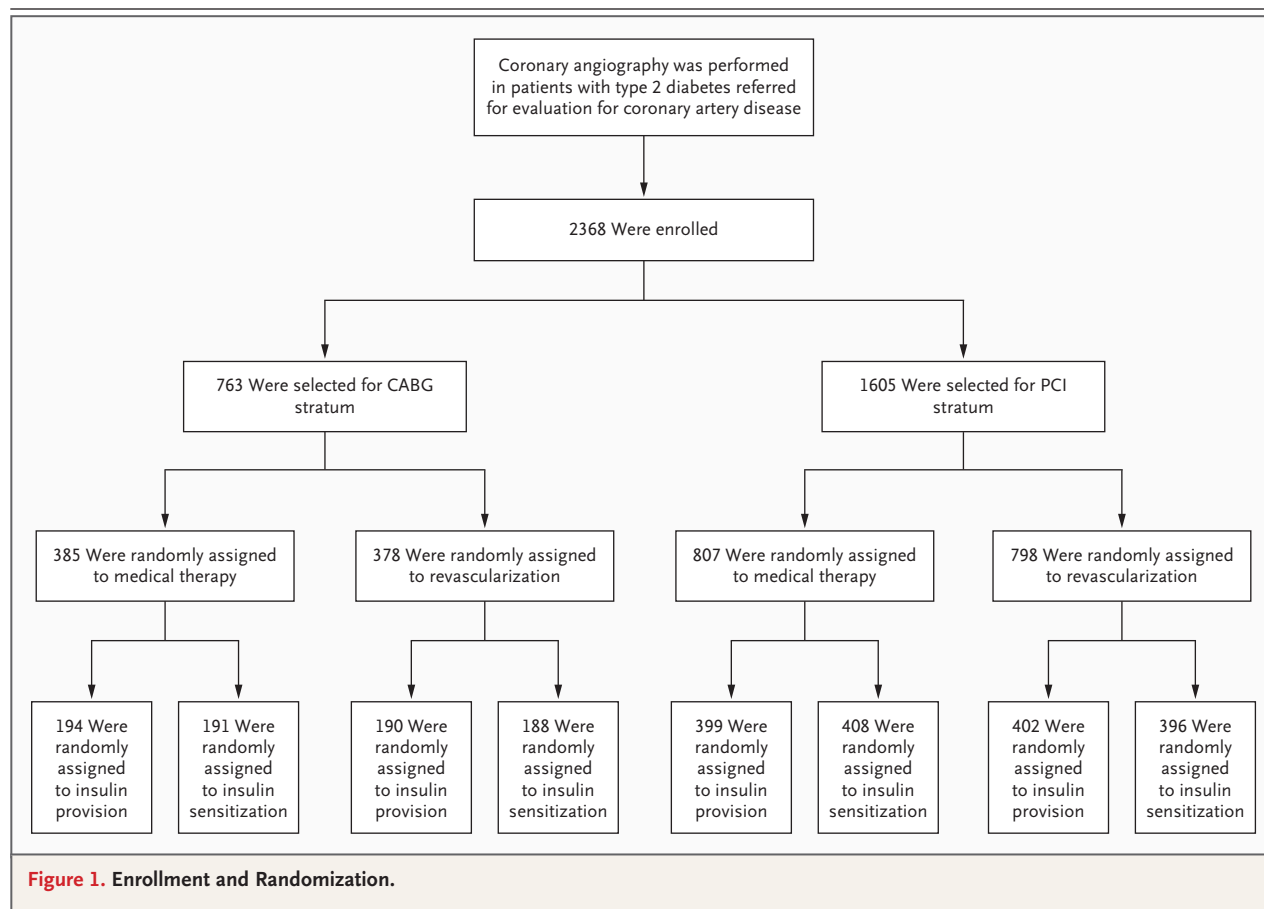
Coronary angiography was performed in patients with type 2 diabetes referred for evaluation for coronary artery disease

2368 Were enrolled

763 Were selected for CABG stratum

1605 Were selected for PCI stratum

385 Were randomly assigned to medical therapy

378 Were randomly assigned to revascularization

807 Were randomly assigned to medical therapy

798 Were randomly assigned to revascularization

194 Were randomly assigned to insulin provision

191 Were randomly assigned to insulin sensitization

190 Were randomly assigned to insulin provision

188 Were randomly assigned to insulin sensitization

399 Were randomly assigned to insulin provision

408 Were randomly assigned to insulin sensitization

402 Were randomly assigned to insulin provision

396 Were randomly assigned to insulin sensitization

Figure 1. Enrollment and Randomization.